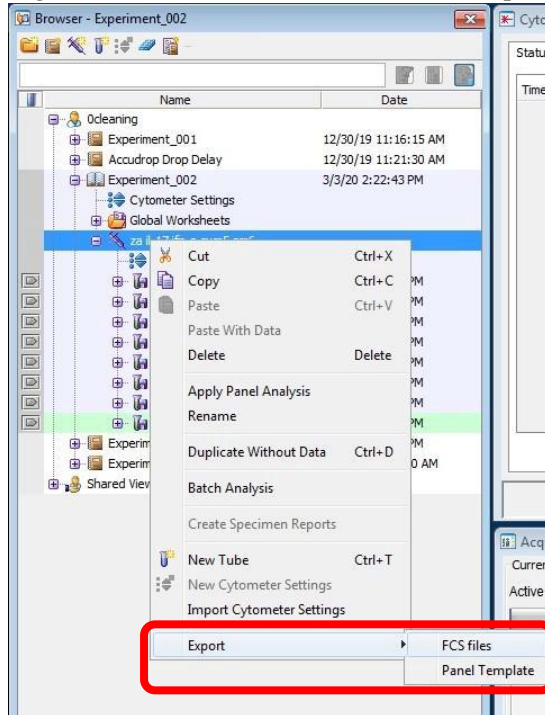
Browser - Experiment_002

| Name | Date |
|---|---|
| 0cleaning | |
| Experiment_001 | 12/30/19 11:16:15 AM |
| Accudrop Drop Delay | 12/30/19 11:21:30 AM |
| Experiment_002 | 3/3/20 2:22:43 PM |
| Cytometer Settings | |
| Global Worksheets | |
| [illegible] | |
| | PM |
| | PM |
| | PM |
| | PM |
| | PM |
| | PM |
| | PM |
| | PM |
| Experim | PM |
| Experim | 0 AM |
| Shared View | |

Cut Ctrl+X
Copy Ctrl+C
Paste Ctrl+V
Paste With Data
Delete Delete
Apply Panel Analysis
Rename
Duplicate Without Data Ctrl+D
Batch Analysis
Create Specimen Reports
New Tube Ctrl+T
New Cytometer Settings
Import Cytometer Settings
Export
FCS files
Panel Template

Cyto
Statu
Time
Acq
Curren
Active